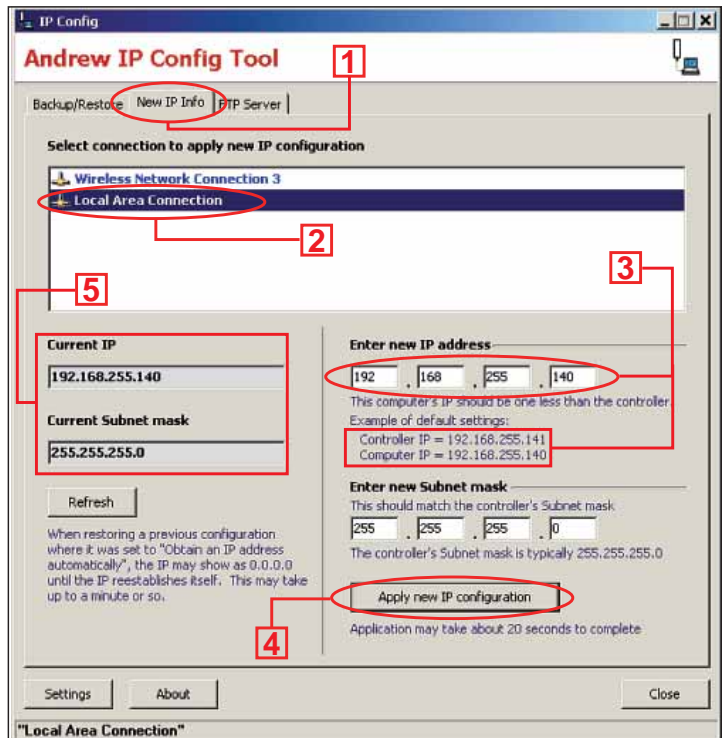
IP Config

Andrew IP Config Tool

1

Backup/Restore New IP Info FTP Server

Select connection to apply new IP configuration

Wireless Network Connection 3
Local Area Connection

2

3

5

Current IP

192.168.255.140

Current Subnet mask

255.255.255.0

Refresh

When restoring a previous configuration where it was set to "Obtain an IP address automatically", the IP may show as 0.0.0.0 until the IP reestablishes itself. This may take up to a minute or so.

Enter new IP address

192 . 168 . 255 . 140

This computer's IP should be one less than the controller.
Example of default settings:
Controller IP = 192.168.255.141
Computer IP = 192.168.255.140

Enter new Subnet mask

This should match the controller's Subnet mask

255 . 255 . 255 . 0

The controller's Subnet mask is typically 255.255.255.0

Apply new IP configuration

4

Application may take about 20 seconds to complete

Settings About Close

"Local Area Connection"